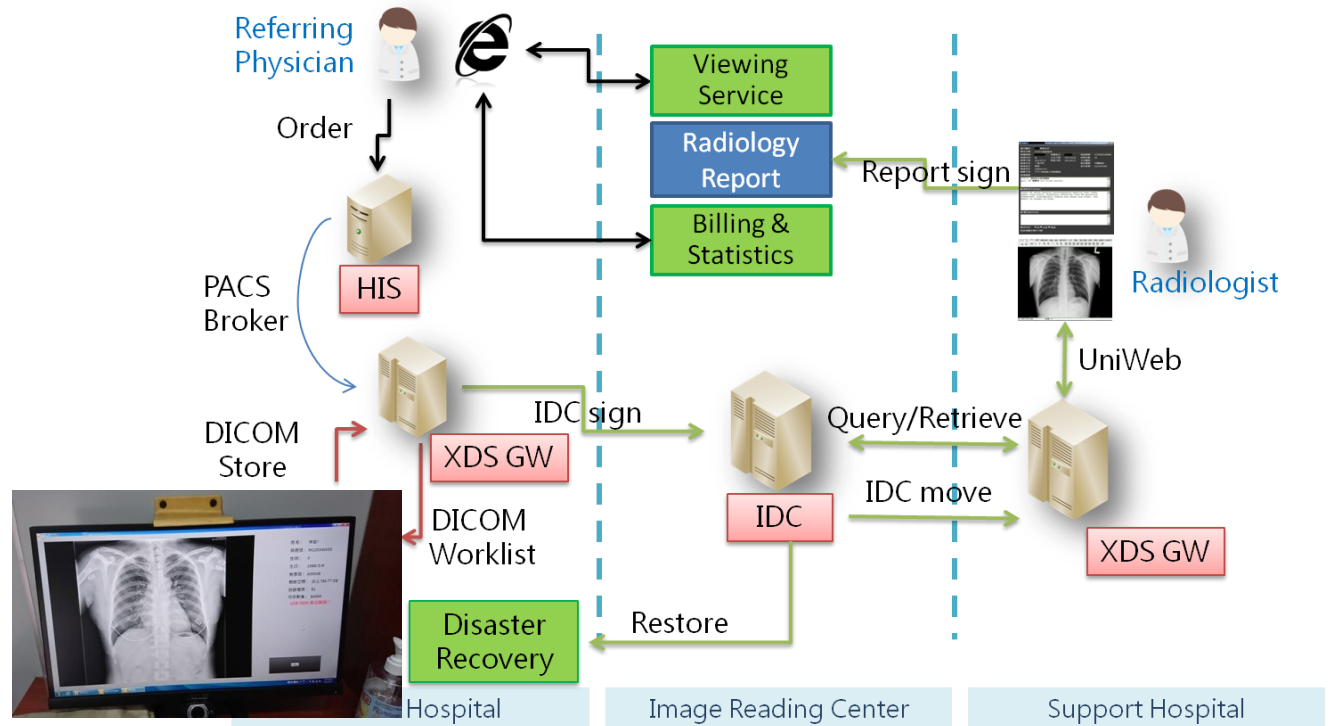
Referring Physician

Order

HIS

PACS Broker

DICOM Store

XDS GW

DICOM Worklist

Viewing Service

Radiology Report

Billing & Statistics

Report sign

Radiologist

UniWeb

IDC sign

IDC

Query/Retrieve

IDC move

XDS GW

Restore

Disaster Recovery

Hospital

Image Reading Center

Support Hospital